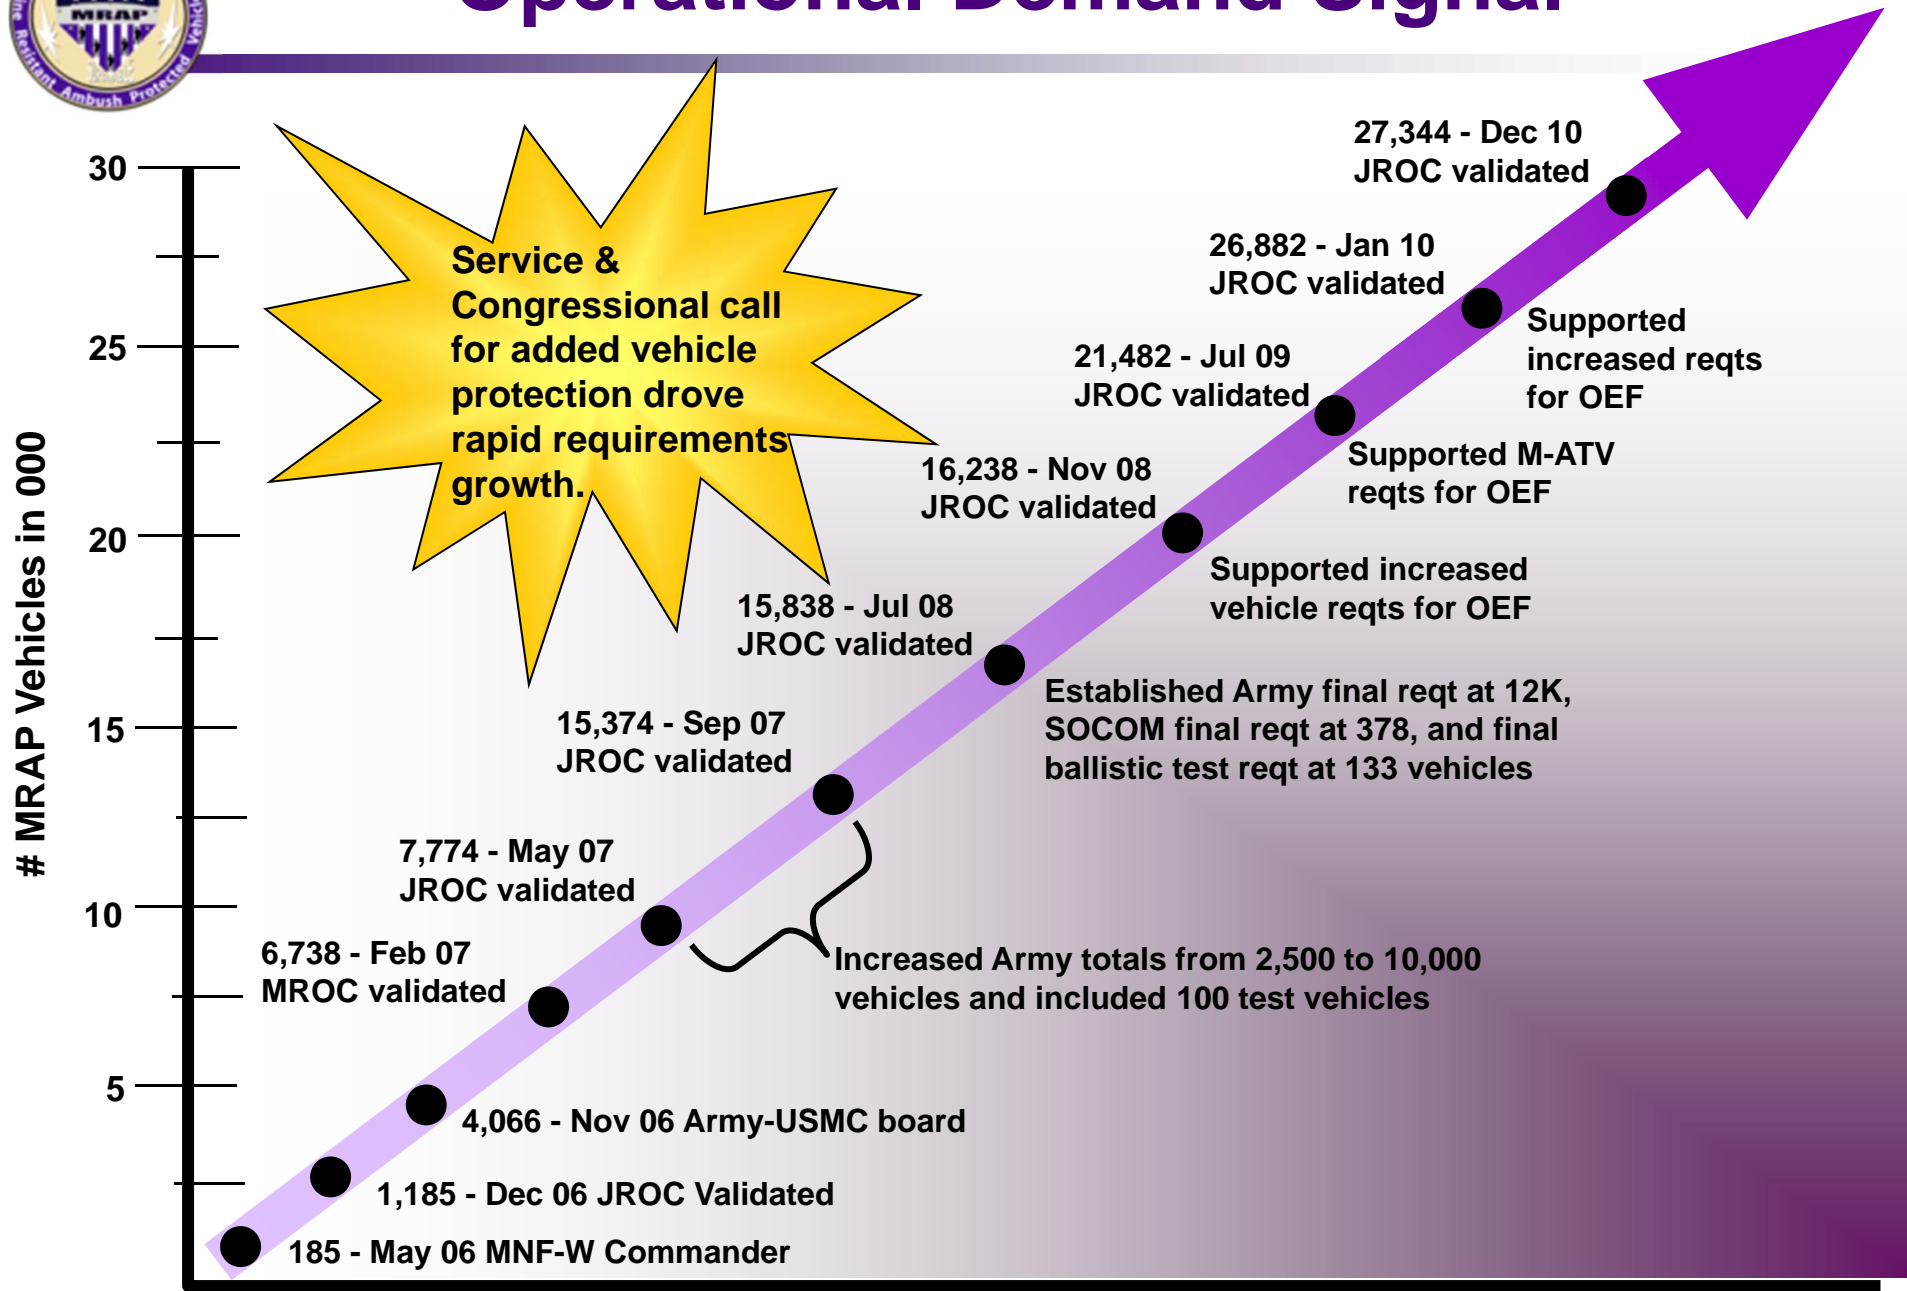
Operational Demand Signal

MRAP

Mine Resistant Ambush Protected Vehicle

# MRAP Vehicles in 000

30
25
20
15
10
5

Service & Congressional call for added vehicle protection drove rapid requirements growth.

27,344 - Dec 10 JROC validated

26,882 - Jan 10 JROC validated

Supported increased reqts for OEF

21,482 - Jul 09 JROC validated

Supported M-ATV reqts for OEF

16,238 - Nov 08 JROC validated

Supported increased vehicle reqts for OEF

15,838 - Jul 08 JROC validated

Established Army final reqt at 12K, SOCOM final reqt at 378, and final ballistic test reqt at 133 vehicles

15,374 - Sep 07 JROC validated

7,774 - May 07 JROC validated

Increased Army totals from 2,500 to 10,000 vehicles and included 100 test vehicles

6,738 - Feb 07 MROC validated

4,066 - Nov 06 Army-USMC board

1,185 - Dec 06 JROC Validated

185 - May 06 MNF-W Commander